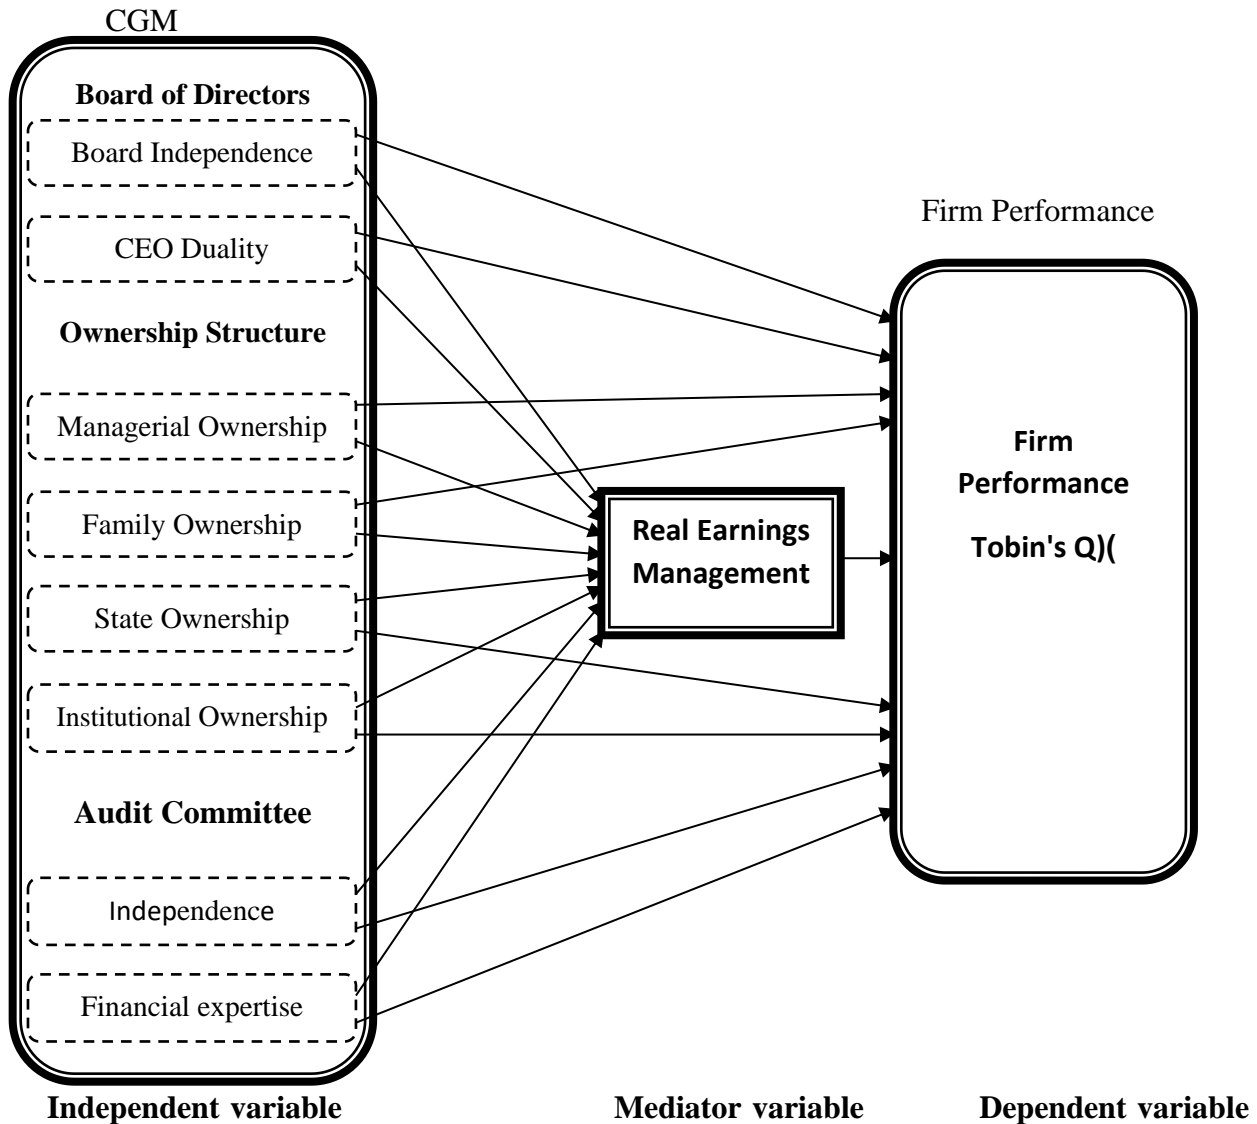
CGM

Board of Directors

Board Independence

CEO Duality

Ownership Structure

Managerial Ownership

Family Ownership

State Ownership

Institutional Ownership

Audit Committee

Independence

Financial expertise

Firm Performance

Real Earnings Management

Firm Performance

Tobin's Q)(

Independent variable

Mediator variable

Dependent variable